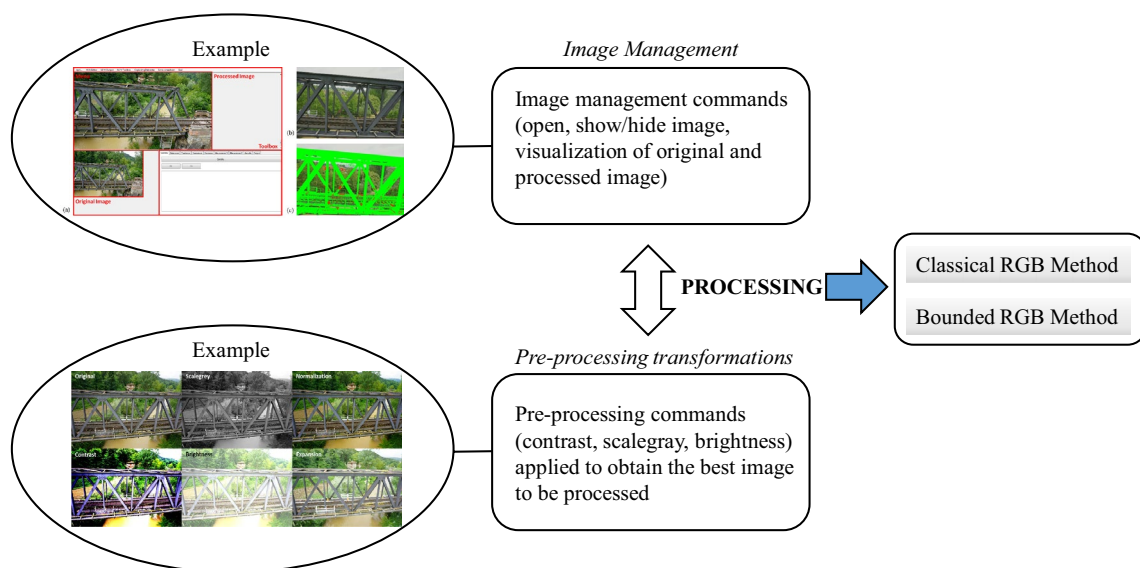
Example

Processed Image

Toolbox

Original Image

(a)

(b)

(c)

*Image Management*

Image management commands (open, show/hide image, visualization of original and processed image)

PROCESSING

Classical RGB Method

Bounded RGB Method

Example

Original

Scalegray

Normalization

Contrast

Brightness

Expansion

*Pre-processing transformations*

Pre-processing commands (contrast, scalegray, brightness) applied to obtain the best image to be processed